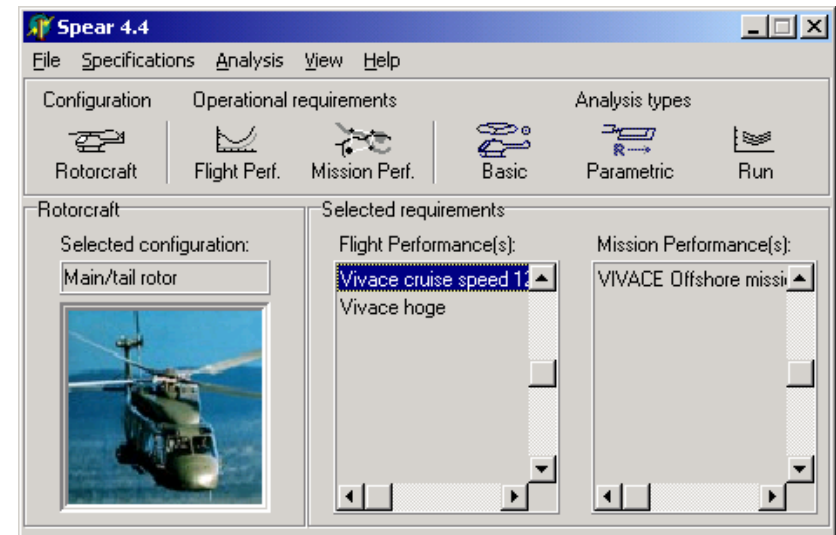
Spear 4.4

File Specifications Analysis View Help

Configuration Operational requirements Analysis types

Rotorcraft Flight Perf. Mission Perf. Basic Parametric Run

Rotorcraft

Selected configuration:

Main/tail rotor

Selected requirements

Flight Performance(s):

Vivace cruise speed 12

Vivace hoge

Mission Performance(s):

VIVACE Offshore missi